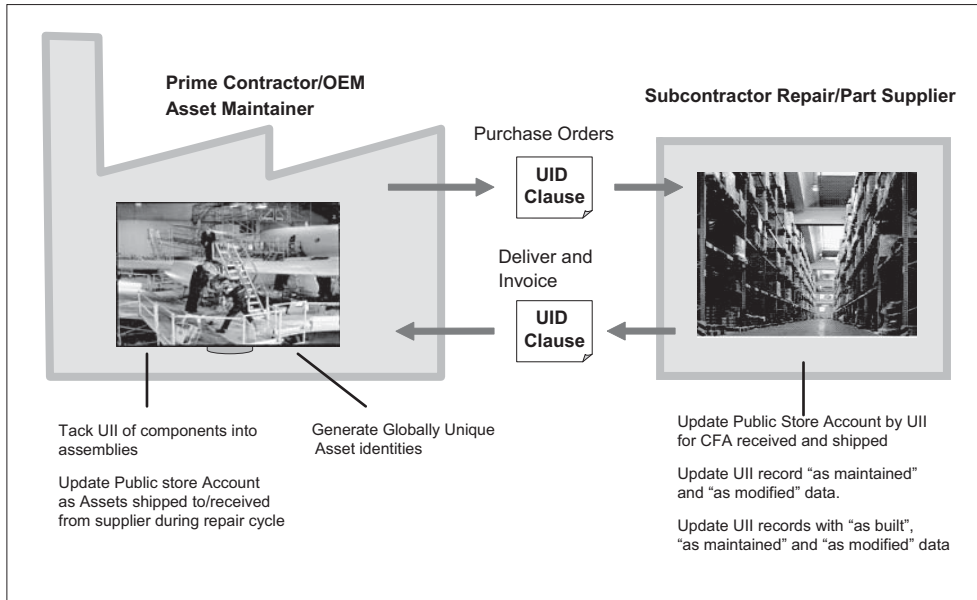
Prime Contractor/OEM
Asset Maintainer

Subcontractor Repair/Part Supplier

Purchase Orders

UID
Clause

Deliver and
Invoice

UID
Clause

Tack UII of components into assemblies

Update Public store Account as Assets shipped to/received from supplier during repair cycle

Generate Globally Unique Asset identities

Update Public Store Account by UII for CFA received and shipped

Update UII record "as maintained" and "as modified" data.

Update UII records with "as built", "as maintained" and "as modified" data